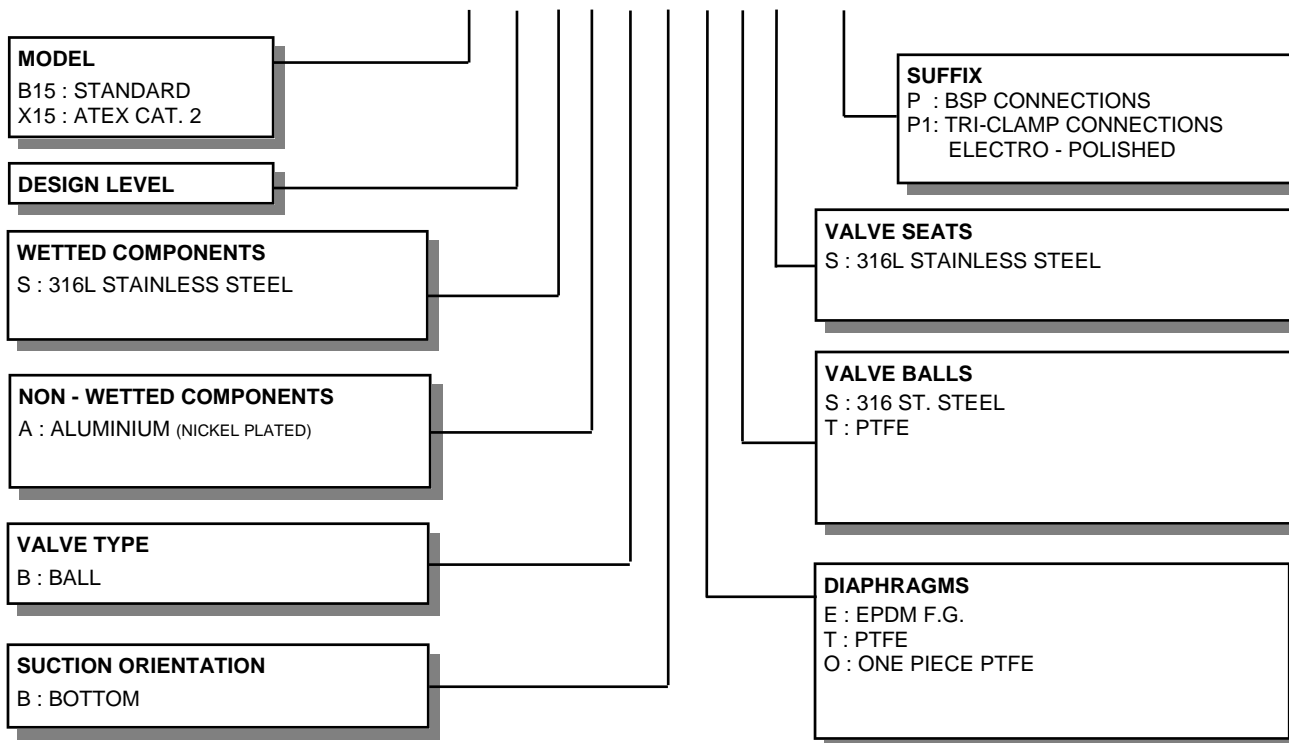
MODEL
B15 : STANDARD
X15 : ATEX CAT. 2

DESIGN LEVEL

WETTED COMPONENTS
S : 316L STAINLESS STEEL

NON - WETTED COMPONENTS
A : ALUMINIUM (NICKEL PLATED)

VALVE TYPE
B : BALL

SUCTION ORIENTATION
B : BOTTOM

SUFFIX
P : BSP CONNECTIONS
P1: TRI-CLAMP CONNECTIONS
ELECTRO - POLISHED

VALVE SEATS
S : 316L STAINLESS STEEL

VALVE BALLS
S : 316 ST. STEEL
T : PTFE

DIAPHRAGMS
E : EPDM F.G.
T : PTFE
O : ONE PIECE PTFE